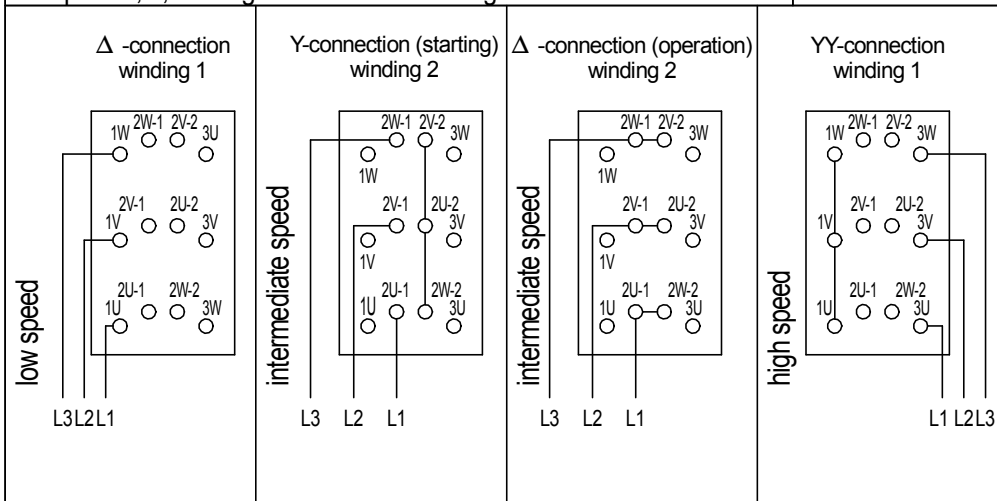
$\Delta$ -connection winding 1

1W 2W-1 2V-2 3U

2V-1 2U-2
1V 3V

2U-1 2W-2
1U 3W

low speed

L3 L2 L1

Y-connection (starting) winding 2

2W-1 2V-2 3W
1W

2V-1 2U-2
3V
1V

2U-1 2W-2
1U 3U

intermediate speed

L3 L2 L1

$\Delta$ -connection (operation) winding 2

2W-1 2V-2 3W
1W

2V-1 2U-2
3V
1V

2U-1 2W-2
1U 3U

intermediate speed

L3 L2 L1

YY-connection winding 1

1W 2W-1 2V-2 3W

2V-1 2U-2
1V 3V

2U-1 2W-2
1U 3U

high speed

L1 L2 L3